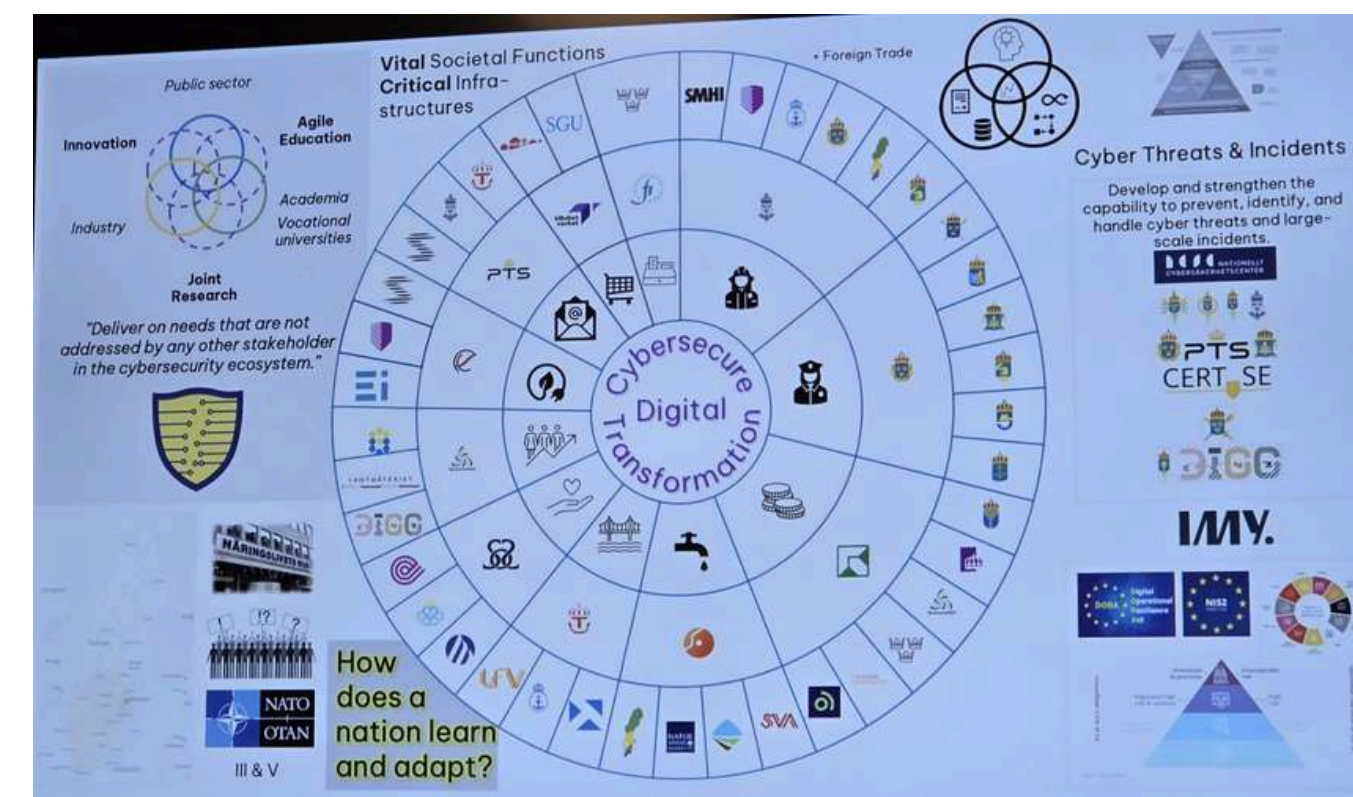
Public sector

Innovation

Agile Education

Academia

Vocational universities

Industry

Joint Research

"Deliver on needs that are not addressed by any other stakeholder in the cybersecurity ecosystem."

Vital Societal Functions
Critical Infrastructures

• Foreign Trade

SGU

SMHI

PTS

Ei

DIGG

Cybersecure Digital Transformation

NÄRINGSLIVETS

NATO OTAN

III & V

How does a nation learn and adapt?

SVA

Cyber Threats & Incidents

Develop and strengthen the capability to prevent, identify, and handle cyber threats and large-scale incidents.

NATIONELLT CYBERSÄKERHETSCENTER

PTS

CERT SE

DIGG

IMY.

DORA

NIS2